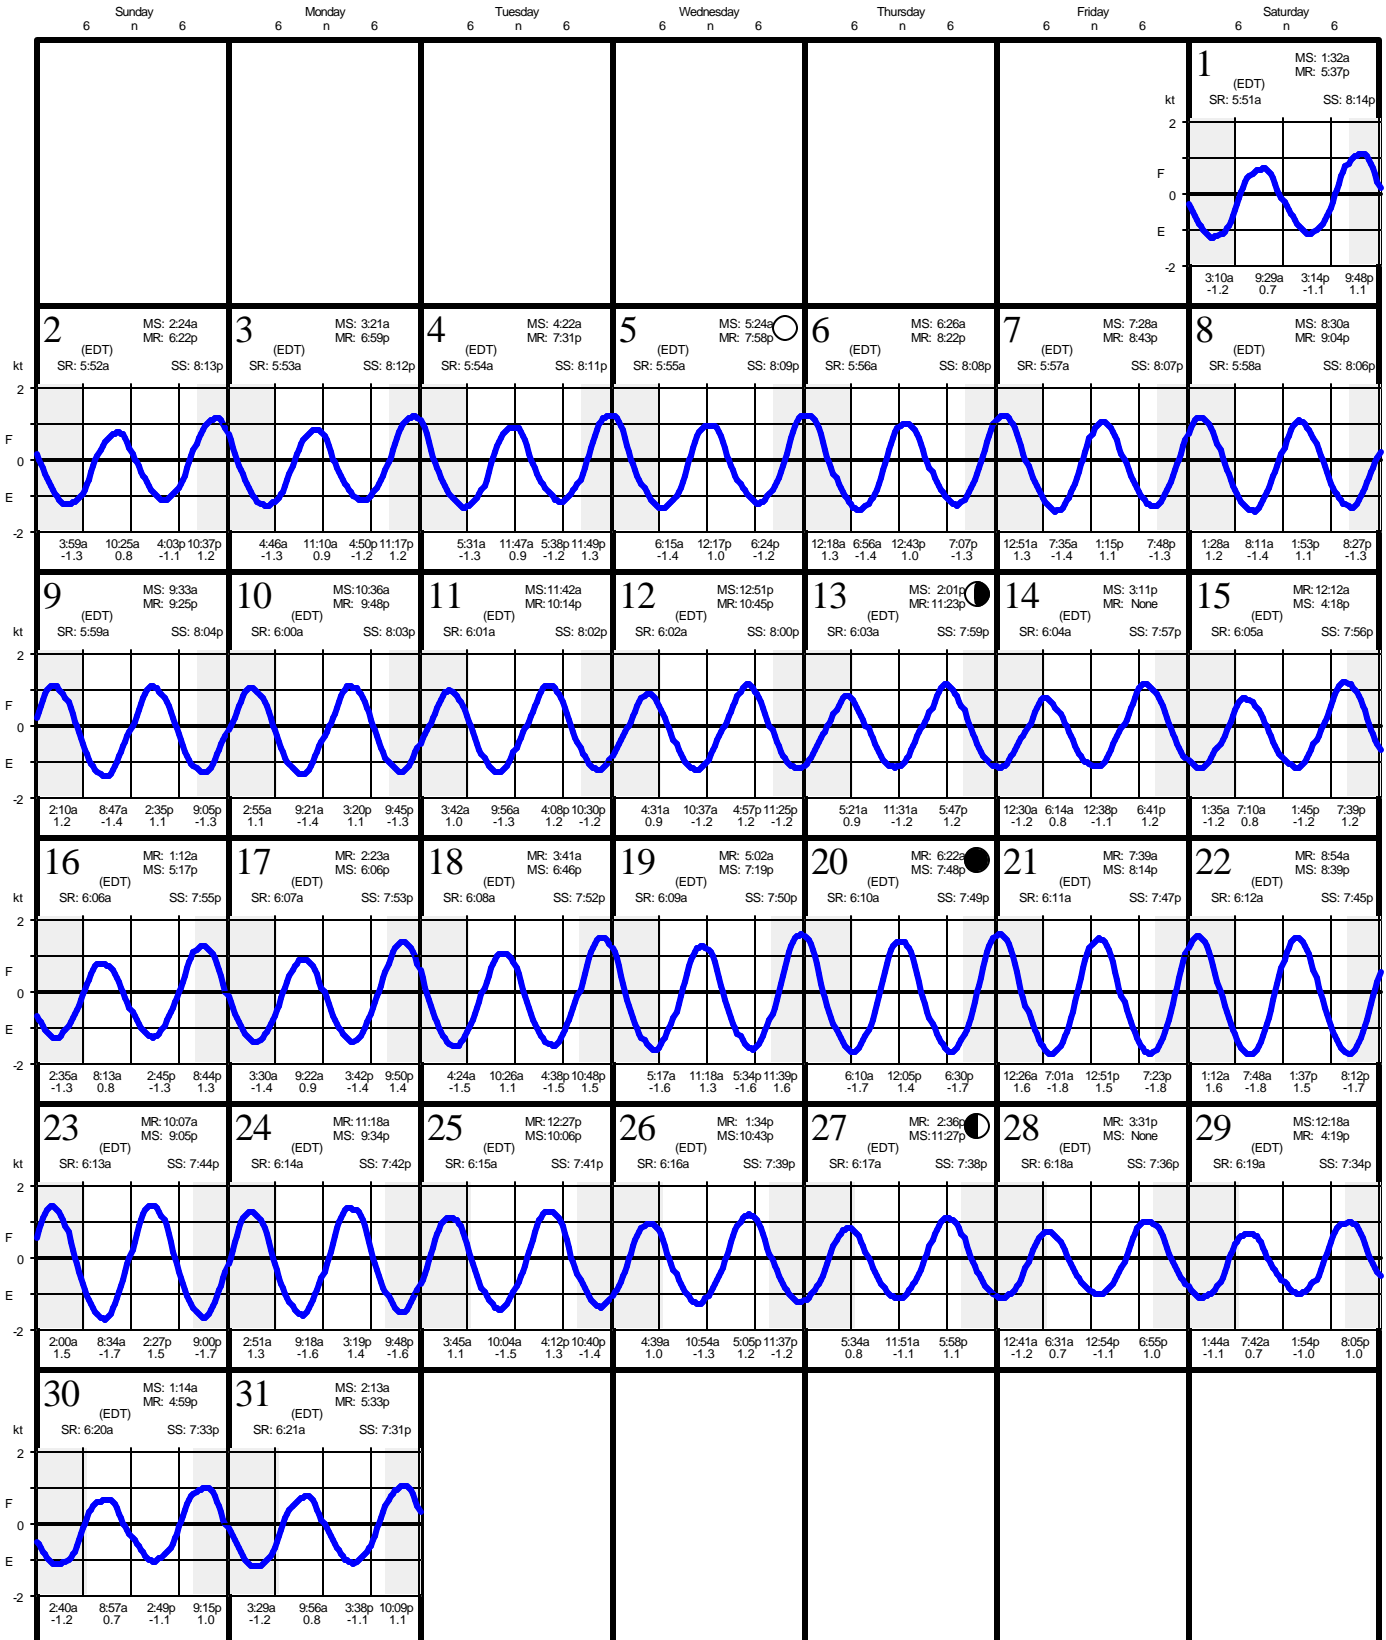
Sunday 6 n 6 | Monday 6 n 6 | Tuesday 6 n 6 | Wednesday 6 n 6 | Thursday 6 n 6 | Friday 6 n 6 | Saturday 6 n 6

1 MS: 1:32a MR: 5:37p (EDT) SR: 5:51a SS: 8:14p
kt 2 F 0 E -2
3:10a -1.2 | 9:29a 0.7 | 3:14p -1.1 | 9:48p 1.1

2 MS: 2:24a MR: 6:22p (EDT) SR: 5:52a SS: 8:13p
kt 2 F 0 E -2
3:59a -1.3 | 10:25a 0.8 | 4:03p -1.1 | 10:37p 1.2

3 MS: 3:21a MR: 6:59p (EDT) SR: 5:53a SS: 8:12p
4:46a -1.3 | 11:10a 0.9 | 4:50p -1.2 | 11:17p 1.2

4 MS: 4:22a MR: 7:31p (EDT) SR: 5:54a SS: 8:11p
5:31a -1.3 | 11:47a 0.9 | 5:38p -1.2 | 11:49p 1.3

5 MS: 5:24a MR: 7:58p (EDT) SR: 5:55a SS: 8:09p
6:15a -1.4 | 12:17p 1.0 | 6:24p -1.2

6 MS: 6:26a MR: 8:22p (EDT) SR: 5:56a SS: 8:08p
12:18a 1.3 | 6:56a -1.4 | 12:43p 1.0 | 7:07p -1.3

7 MS: 7:28a MR: 8:43p (EDT) SR: 5:57a SS: 8:07p
12:51a 1.3 | 7:35a -1.4 | 1:15p 1.1 | 7:48p -1.3

8 MS: 8:30a MR: 9:04p (EDT) SR: 5:58a SS: 8:06p
1:28a 1.2 | 8:11a -1.4 | 1:53p 1.1 | 8:27p -1.3

9 MS: 9:33a MR: 9:25p (EDT) SR: 5:59a SS: 8:04p
kt 2 F 0 E -2
2:10a 1.2 | 8:47a -1.4 | 2:35p 1.1 | 9:05p -1.3

10 MS:10:36a MR: 9:48p (EDT) SR: 6:00a SS: 8:03p
2:55a 1.1 | 9:21a -1.4 | 3:20p 1.1 | 9:45p -1.3

11 MS:11:42a MR:10:14p (EDT) SR: 6:01a SS: 8:02p
3:42a 1.0 | 9:56a -1.3 | 4:08p 1.2 | 10:30p -1.2

12 MS:12:51p MR: 10:45p (EDT) SR: 6:02a SS: 8:00p
4:31a 0.9 | 10:37a -1.2 | 4:57p 1.2 | 11:25p -1.2

13 MS: 2:01p MR:11:23p (EDT) SR: 6:03a SS: 7:59p
5:21a 0.9 | 11:31a -1.2 | 5:47p 1.2

14 MS: 3:11p MR: None (EDT) SR: 6:04a SS: 7:57p
12:30a -1.2 | 6:14a 0.8 | 12:38p -1.1 | 6:41p 1.2

15 MR: 12:12a MS: 4:18p (EDT) SR: 6:05a SS: 7:56p
1:35a -1.2 | 7:10a 0.8 | 1:45p -1.2 | 7:39p 1.2

16 MR: 1:12a MS: 5:17p (EDT) SR: 6:06a SS: 7:55p
kt 2 F 0 E -2
2:35a -1.3 | 8:13a 0.8 | 2:45p -1.3 | 8:44p 1.3

17 MR: 2:23a MS: 6:06p (EDT) SR: 6:07a SS: 7:53p
3:30a -1.4 | 9:22a 0.9 | 3:42p -1.4 | 9:50p 1.4

18 MR: 3:41a MS: 6:46p (EDT) SR: 6:08a SS: 7:52p
4:24a -1.5 | 10:26a 1.1 | 4:38p -1.5 | 10:48p 1.5

19 MR: 5:02a MS: 7:19p (EDT) SR: 6:09a SS: 7:50p
5:17a -1.6 | 11:18a 1.3 | 5:34p -1.6 | 11:39p 1.6

20 MR: 6:22a MS: 7:48p (EDT) SR: 6:10a SS: 7:49p
6:10a -1.7 | 12:05p 1.4 | 6:30p -1.7

21 MR: 7:39a MS: 8:14p (EDT) SR: 6:11a SS: 7:47p
12:26a 1.6 | 7:01a -1.8 | 12:51p 1.5 | 7:23p -1.8

22 MR: 8:54a MS: 8:39p (EDT) SR: 6:12a SS: 7:45p
1:12a 1.6 | 7:48a -1.8 | 1:37p 1.5 | 8:12p -1.7

23 MR:10:07a MS: 9:05p (EDT) SR: 6:13a SS: 7:44p
kt 2 F 0 E -2
2:00a 1.5 | 8:34a -1.7 | 2:27p 1.5 | 9:00p -1.7

24 MR:11:18a MS: 9:34p (EDT) SR: 6:14a SS: 7:42p
2:51a 1.3 | 9:18a -1.6 | 3:19p 1.4 | 9:48p -1.6

25 MR:12:27p MS:10:06p (EDT) SR: 6:15a SS: 7:41p
3:45a 1.1 | 10:04a -1.5 | 4:12p 1.3 | 10:40p -1.4

26 MR: 1:34p MS:10:43p (EDT) SR: 6:16a SS: 7:39p
4:39a 1.0 | 10:54a -1.3 | 5:05p 1.2 | 11:37p -1.2

27 MR: 2:36p MS:11:27p (EDT) SR: 6:17a SS: 7:38p
5:34a 0.8 | 11:51a -1.1 | 5:58p 1.1

28 MR: 3:31p MS: None (EDT) SR: 6:18a SS: 7:36p
12:41a -1.2 | 6:31a 0.7 | 12:54p -1.1 | 6:55p 1.0

29 MS:12:18a MR: 4:19p (EDT) SR: 6:19a SS: 7:34p
1:44a -1.1 | 7:42a 0.7 | 1:54p -1.0 | 8:05p 1.0

30 MS: 1:14a MR: 4:59p (EDT) SR: 6:20a SS: 7:33p
kt 2 F 0 E -2
2:40a -1.2 | 8:57a 0.7 | 2:49p -1.1 | 9:15p 1.0

31 MS: 2:13a MR: 5:33p (EDT) SR: 6:21a SS: 7:31p
3:29a -1.2 | 9:56a 0.8 | 3:38p -1.1 | 10:09p 1.1